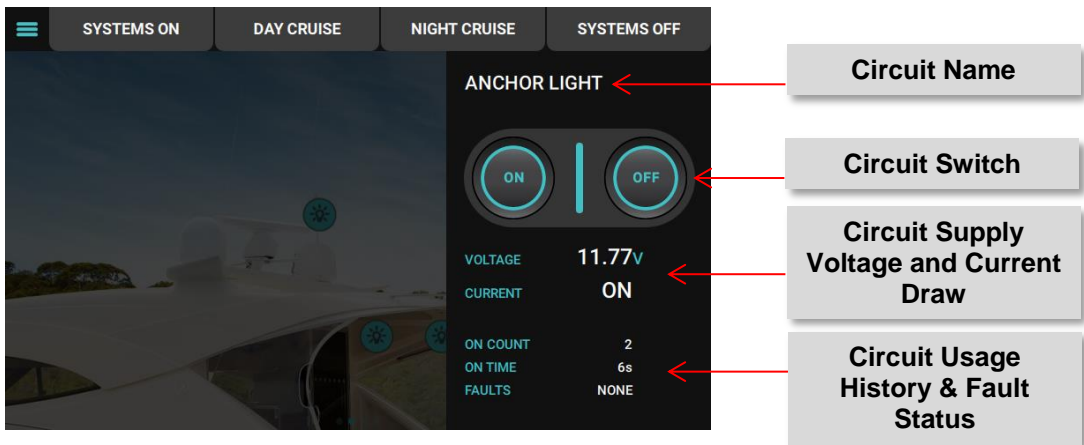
SYSTEMS ON | DAY CRUISE | NIGHT CRUISE | SYSTEMS OFF

ANCHOR LIGHT

ON OFF

VOLTAGE 11.77V

CURRENT ON

ON COUNT 2

ON TIME 6s

FAULTS NONE

Circuit Name

Circuit Switch

Circuit Supply Voltage and Current Draw

Circuit Usage History & Fault Status